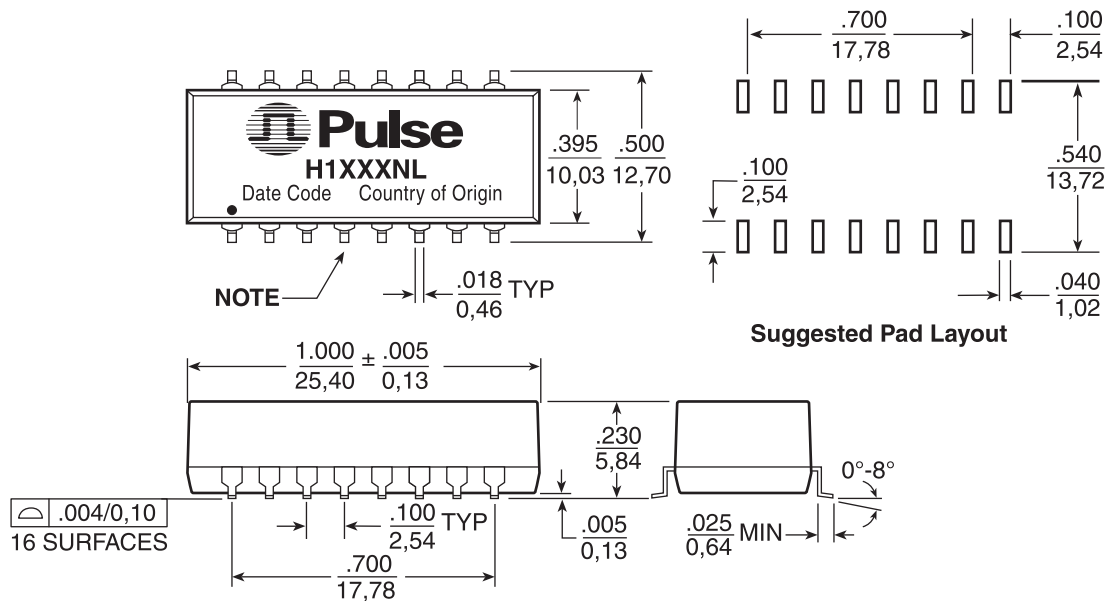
Pulse
H1XXXNL
Date Code Country of Origin

$\frac{.395}{10,03}$ $\frac{.500}{12,70}$

NOTE

$\frac{.018}{0,46}$ TYP

$\frac{.700}{17,78}$ $\frac{.100}{2,54}$

$\frac{.100}{2,54}$

$\frac{.540}{13,72}$

$\frac{.040}{1,02}$

Suggested Pad Layout

$\frac{1.000}{25,40} \pm \frac{.005}{0,13}$

$\frac{.230}{5,84}$

0°-8°

.004/0,10
16 SURFACES

$\frac{.100}{2,54}$ TYP

$\frac{.005}{0,13}$

$\frac{.025}{0,64}$ MIN

$\frac{.700}{17,78}$